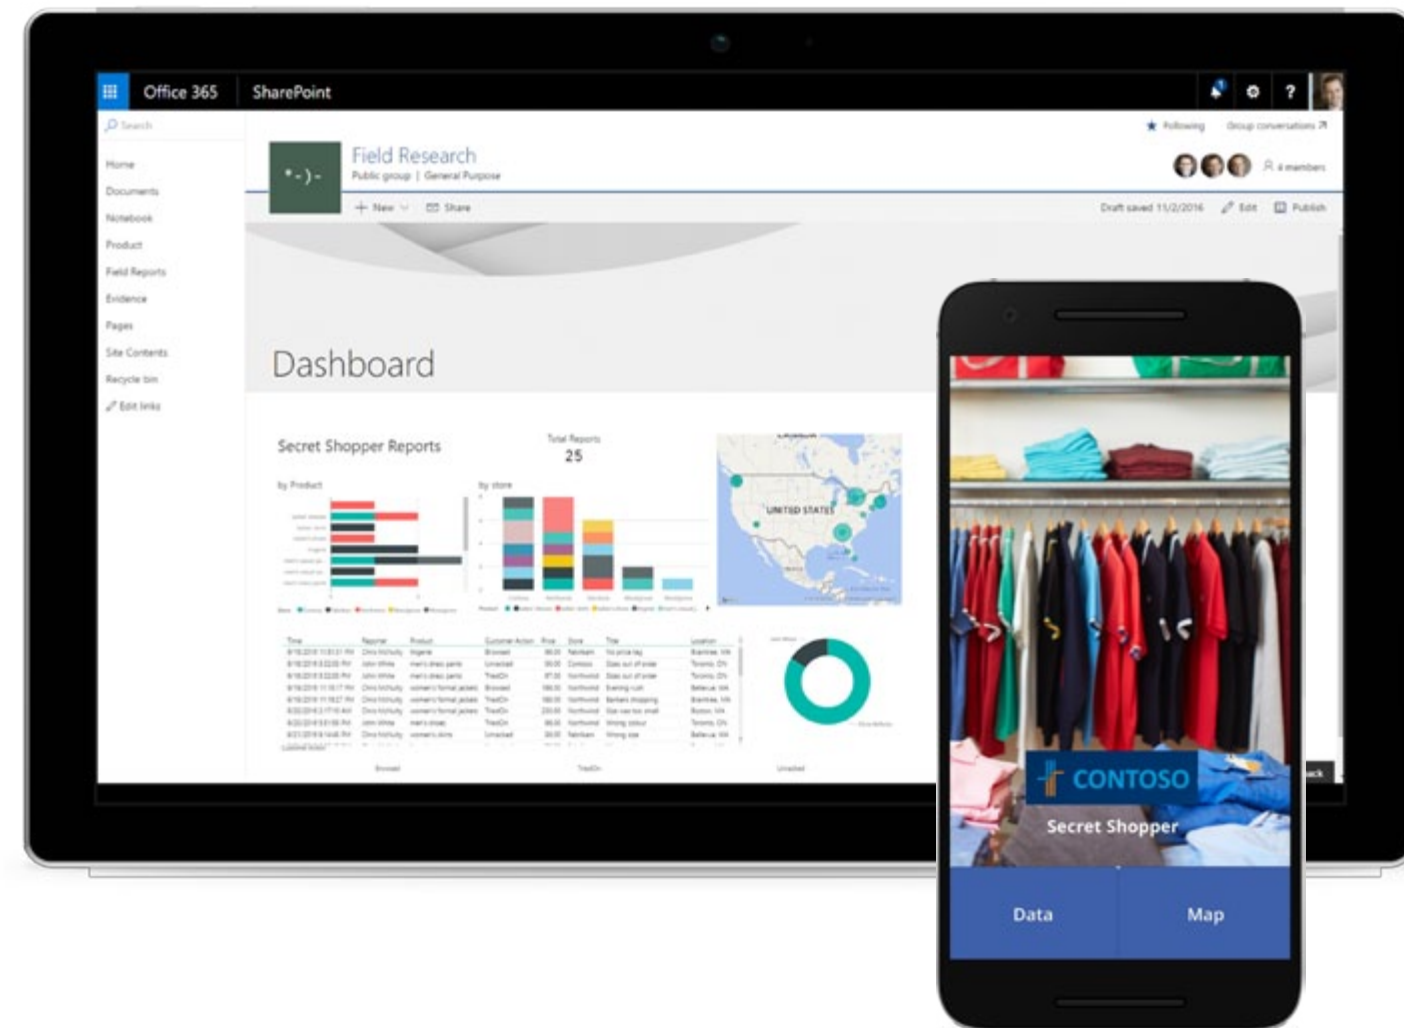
Office 365 SharePoint

Search

Home
Documents
Notebook
Product
Field Reports
Evidence
Pages
Site Contents
Recycle bin
Edit links

Following Group conversations

*-)-

Field Research
Public group | General Purpose

4 members

New Share

Draft saved 11/2/2016 Edit Publish

Dashboard

Secret Shopper Reports

Total Reports
25

by Product

by store

UNITED STATES

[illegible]

CONTOSO
Secret Shopper

Data
Map